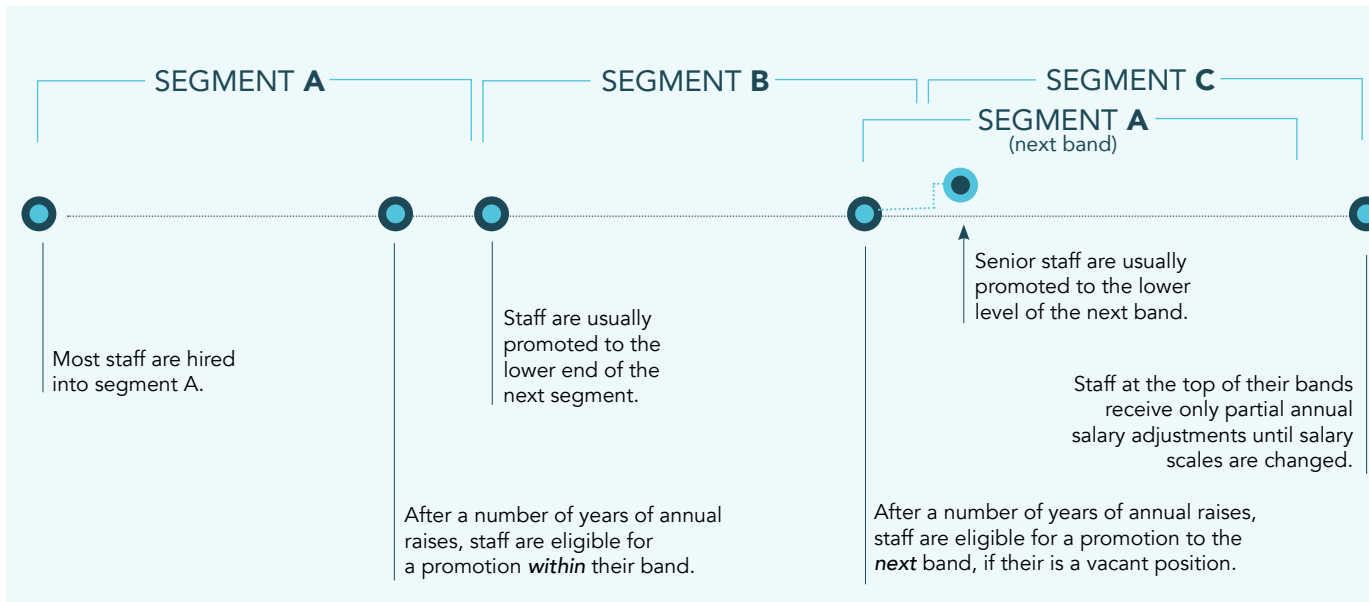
SEGMENT **A**

SEGMENT **B**

SEGMENT **C**

SEGMENT **A**
(next band)

Senior staff are usually promoted to the lower level of the next band.

Staff are usually promoted to the lower end of the next segment.

Most staff are hired into segment A.

Staff at the top of their bands receive only partial annual salary adjustments until salary scales are changed.

After a number of years of annual raises, staff are eligible for a promotion *within* their band.

After a number of years of annual raises, staff are eligible for a promotion to the *next* band, if their is a vacant position.